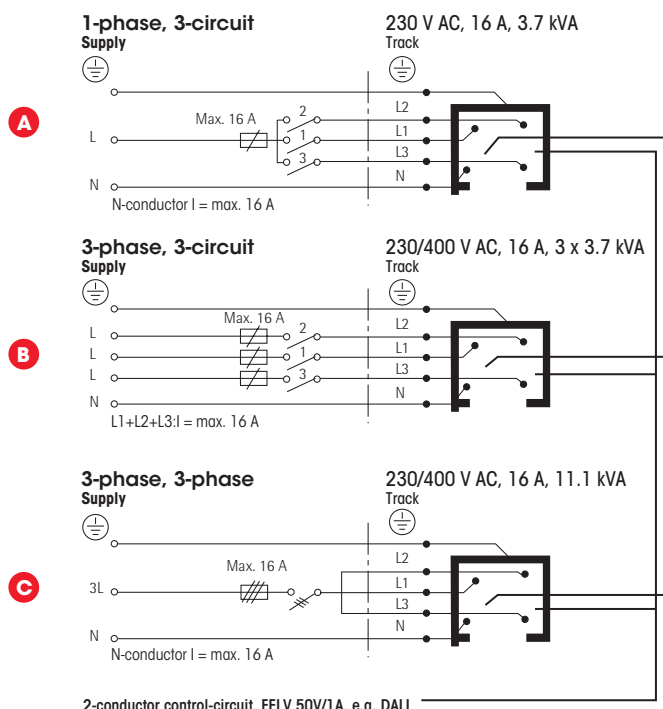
A

1-phase, 3-circuit
Supply

230 V AC, 16 A, 3.7 kVA
Track

L

N

Max. 16 A

2
1
3

L2
L1
L3
N

N-conductor I = max. 16 A

B

3-phase, 3-circuit
Supply

230/400 V AC, 16 A, 3 x 3.7 kVA
Track

L
L
L
N

Max. 16 A

2
1
3

L2
L1
L3
N

L1+L2+L3:I = max. 16 A

C

3-phase, 3-phase
Supply

230/400 V AC, 16 A, 11.1 kVA
Track

3L

N

Max. 16 A

L2
L1
L3
N

N-conductor I = max. 16 A

2-conductor control-circuit, FELV 50V/1A, e.g. DALI